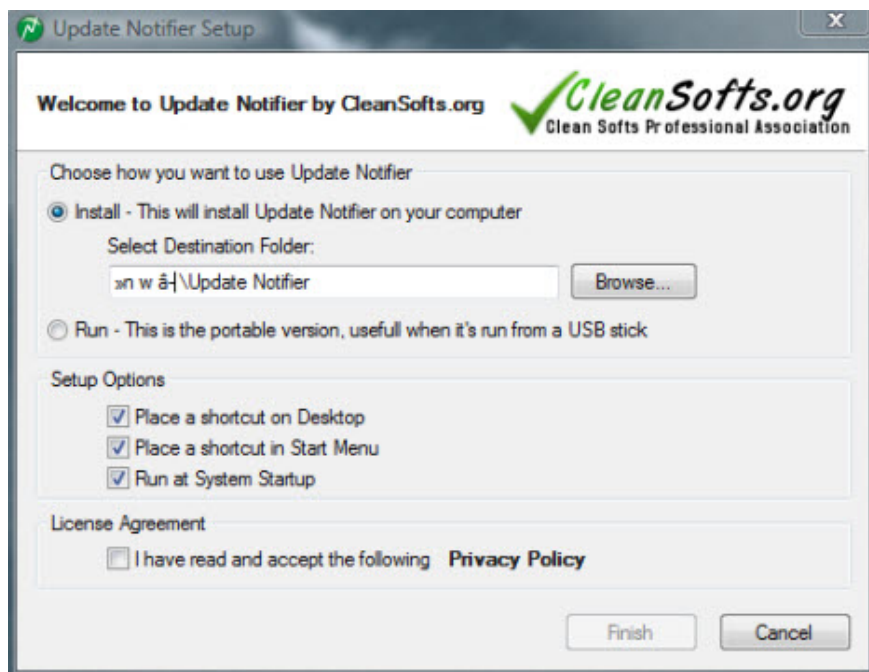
Update Notifier Setup

X

Welcome to Update Notifier by CleanSofts.org

CleanSofts.org
Clean Softs Professional Association

Choose how you want to use Update Notifier

Install - This will install Update Notifier on your computer

Select Destination Folder:

»n w â┤\Update Notifier

Browse...

Run - This is the portable version, usefull when it's run from a USB stick

Setup Options

Place a shortcut on Desktop

Place a shortcut in Start Menu

Run at System Startup

License Agreement

I have read and accept the following Privacy Policy

Finish

Cancel